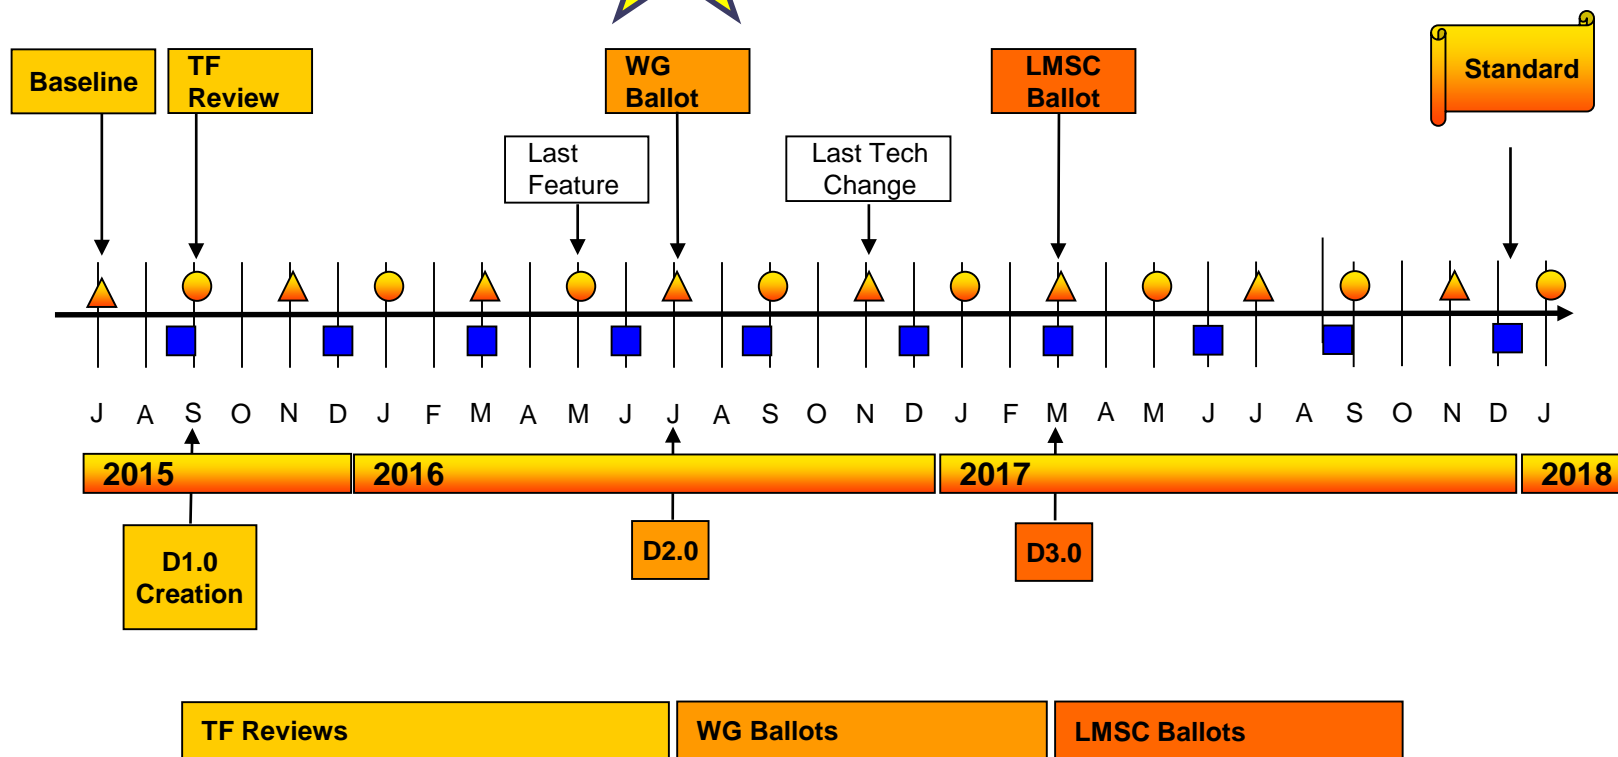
Baseline

TF Review

WG Ballot

LMSC Ballot

Standard

Last Feature

Last Tech Change

J A S O N D J F M A M J J A S O N D J F M A M J J A S O N D J

2015

2016

2017

2018

D1.0 Creation

D2.0

D3.0

TF Reviews

WG Ballots

LMSC Ballots